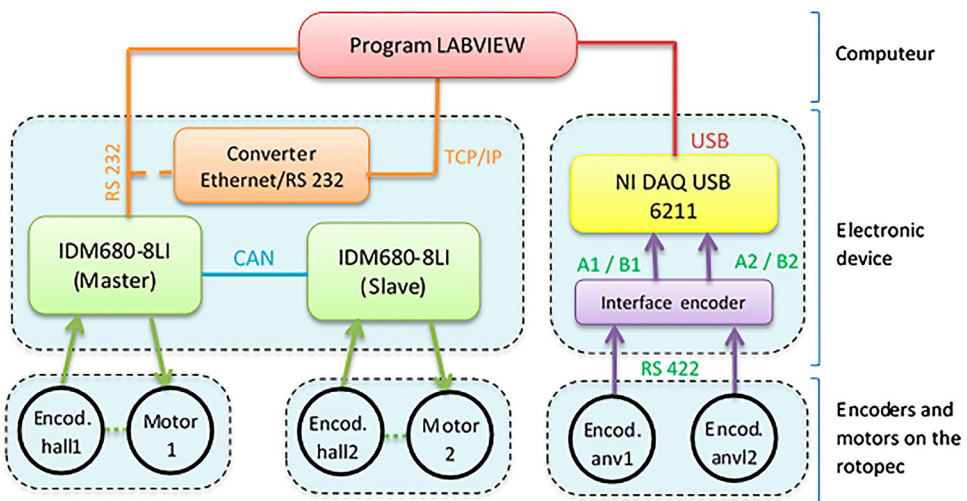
Program LABVIEW

Computeur

RS 232

Converter Ethernet/RS 232

TCP/IP

USB

NI DAQ USB 6211

Electronic device

IDM680-8LI (Master)

CAN

IDM680-8LI (Slave)

A1 / B1

A2 / B2

Interface encoder

RS 422

Encod. hall1

Motor 1

Encod. hall2

Motor 2

Encod. anv1

Encod. anvl2

Encoders and motors on the rotopec